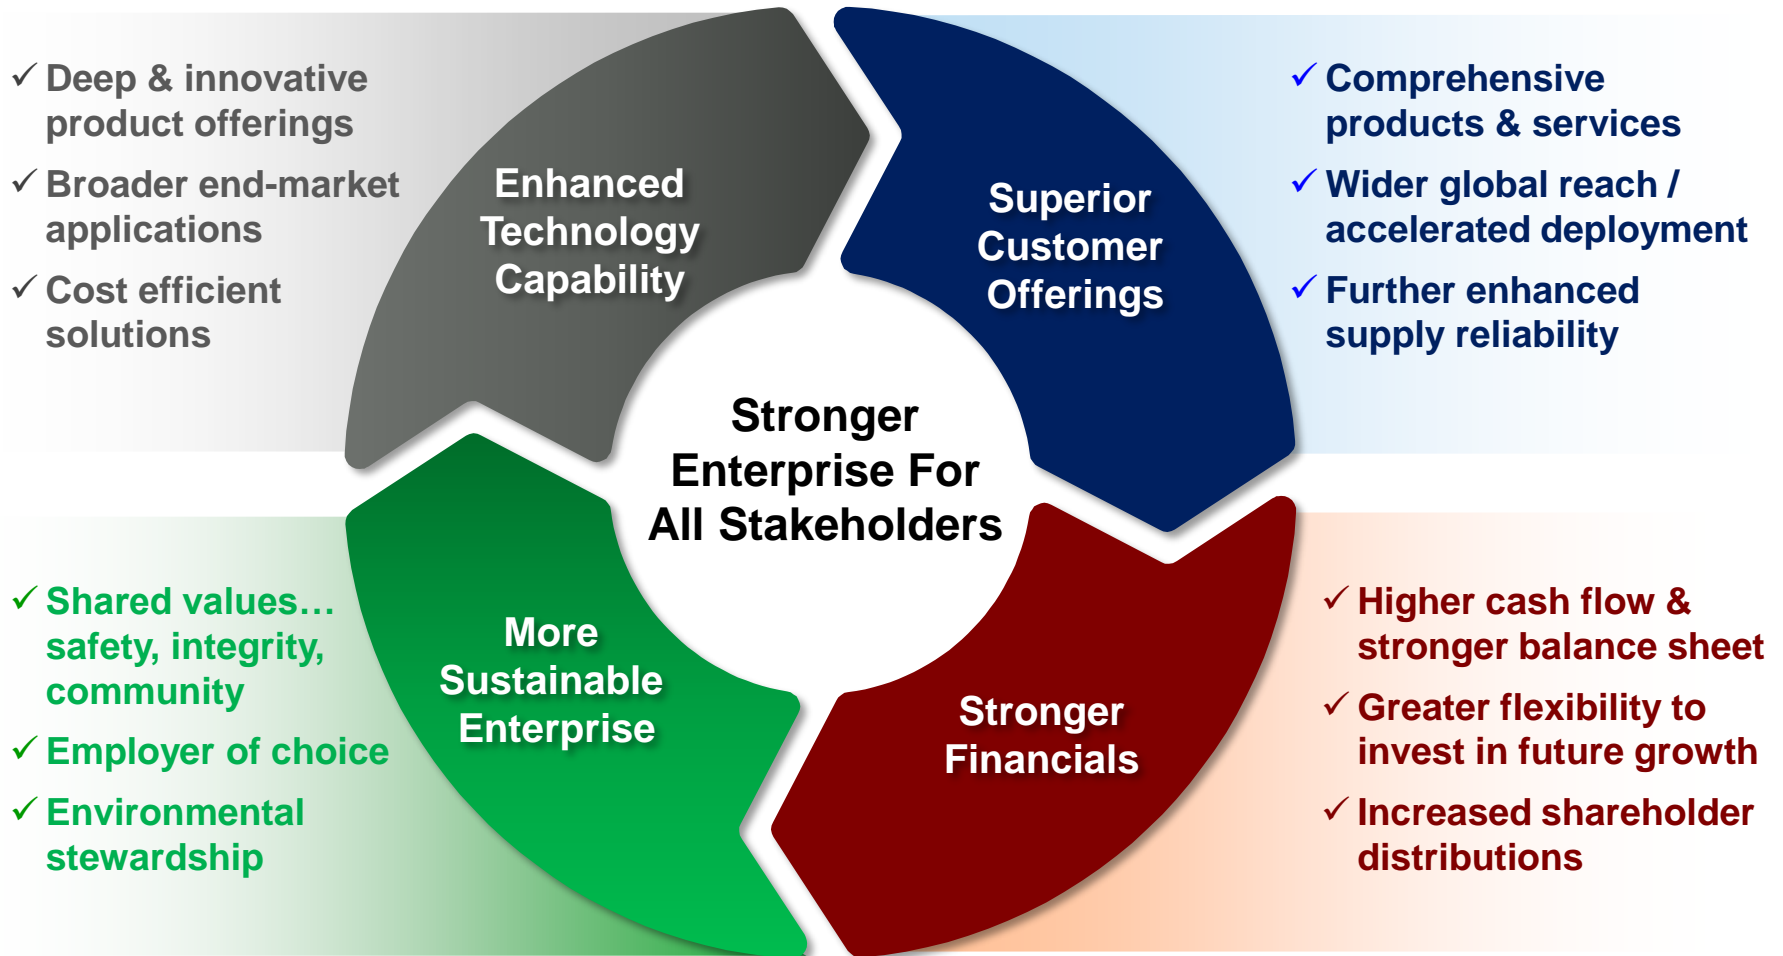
✓ Deep & innovative product offerings

✓ Broader end-market applications

✓ Cost efficient solutions

Enhanced Technology Capability

Superior Customer Offerings

✓ Comprehensive products & services

✓ Wider global reach / accelerated deployment

✓ Further enhanced supply reliability

Stronger Enterprise For All Stakeholders

✓ Shared values… safety, integrity, community

✓ Employer of choice

✓ Environmental stewardship

More Sustainable Enterprise

Stronger Financials

✓ Higher cash flow & stronger balance sheet

✓ Greater flexibility to invest in future growth

✓ Increased shareholder distributions